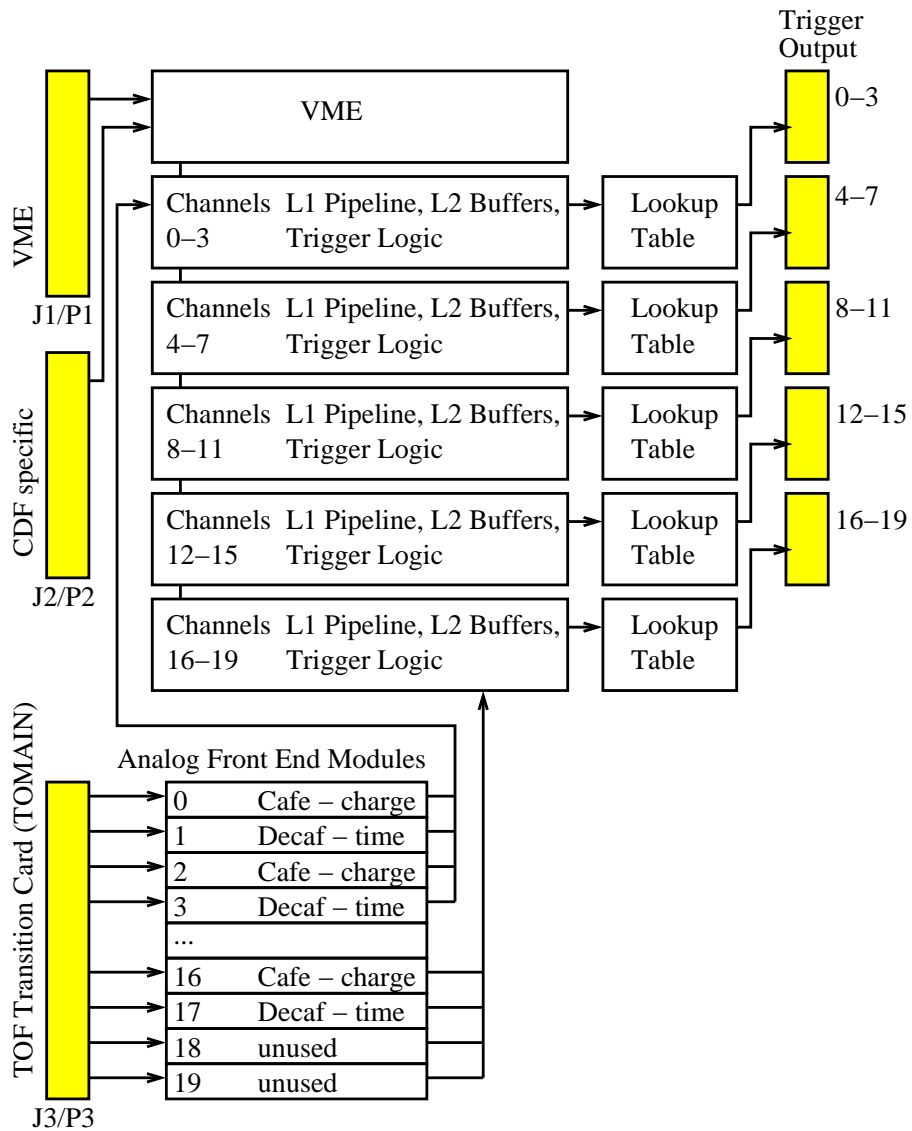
Trigger Output

VME

0–3

VME

Channels 0–3 L1 Pipeline, L2 Buffers, Trigger Logic

Lookup Table

4–7

J1/P1

Channels 4–7 L1 Pipeline, L2 Buffers, Trigger Logic

Lookup Table

8–11

CDF specific

Channels 8–11 L1 Pipeline, L2 Buffers, Trigger Logic

Lookup Table

12–15

Channels 12–15 L1 Pipeline, L2 Buffers, Trigger Logic

Lookup Table

16–19

J2/P2

Channels 16–19 L1 Pipeline, L2 Buffers, Trigger Logic

Lookup Table

TOF Transition Card (TOMAIN)

Analog Front End Modules

| | |
|---|---|
| 0 | Cafe – charge |
| 1 | Decaf – time |
| 2 | Cafe – charge |
| 3 | Decaf – time |
| ... | |
| 16 | Cafe – charge |
| 17 | Decaf – time |
| 18 | unused |
| 19 | unused |

J3/P3